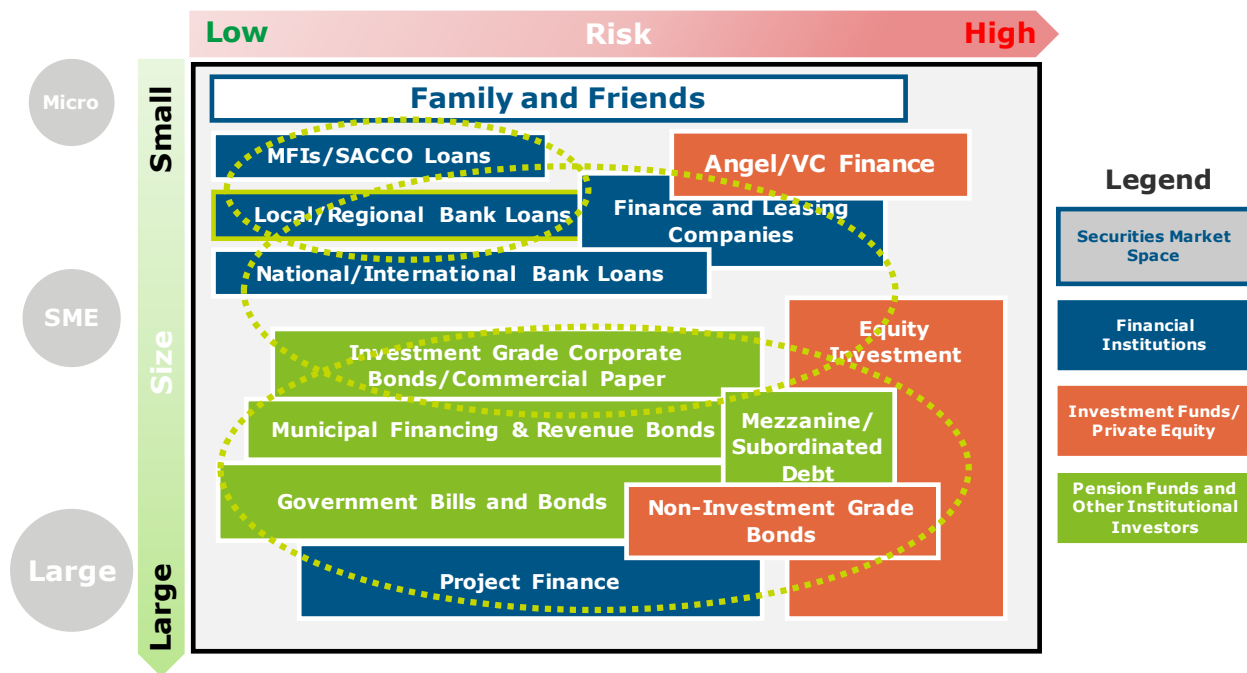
Low Risk High

Micro

SME

Large

Small

Size

Large

Family and Friends

MFIs/SACCO Loans

Angel/VC Finance

Local/Regional Bank Loans

Finance and Leasing Companies

National/International Bank Loans

Equity Investment

Investment Grade Corporate Bonds/Commercial Paper

Municipal Financing & Revenue Bonds

Mezzanine/ Subordinated Debt

Government Bills and Bonds

Non-Investment Grade Bonds

Project Finance

Legend

Securities Market Space

Financial Institutions

Investment Funds/ Private Equity

Pension Funds and Other Institutional Investors